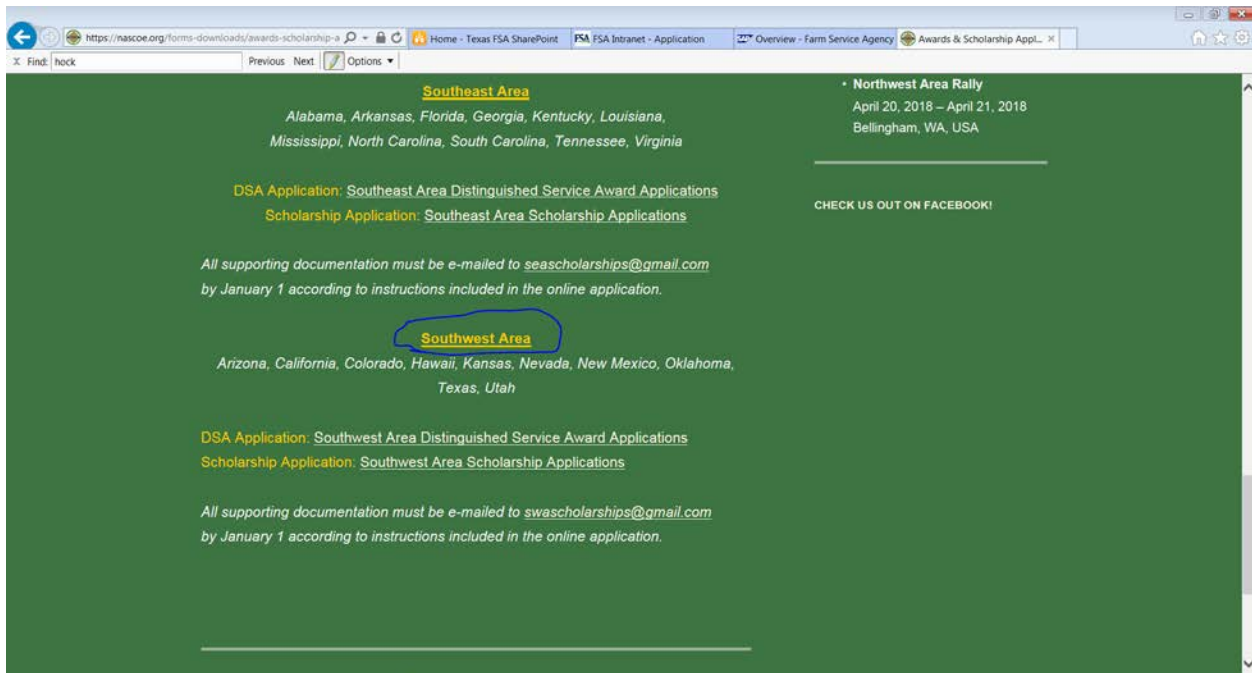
https://nascoe.org/forms-downloads/awards-scholarship-a
Home - Texas FSA SharePoint
FSA Intranet - Application
Overview - Farm Service Agency
Awards & Scholarship Appl...

X Find: hock
Previous Next
Options

Southeast Area
Alabama, Arkansas, Florida, Georgia, Kentucky, Louisiana, Mississippi, North Carolina, South Carolina, Tennessee, Virginia

DSA Application: Southeast Area Distinguished Service Award Applications
Scholarship Application: Southeast Area Scholarship Applications

All supporting documentation must be e-mailed to seascholarships@gmail.com by January 1 according to instructions included in the online application.

Southwest Area
Arizona, California, Colorado, Hawaii, Kansas, Nevada, New Mexico, Oklahoma, Texas, Utah

DSA Application: Southwest Area Distinguished Service Award Applications
Scholarship Application: Southwest Area Scholarship Applications

All supporting documentation must be e-mailed to swascholarships@gmail.com by January 1 according to instructions included in the online application.

• Northwest Area Rally
April 20, 2018 – April 21, 2018
Bellingham, WA, USA

CHECK US OUT ON FACEBOOK!